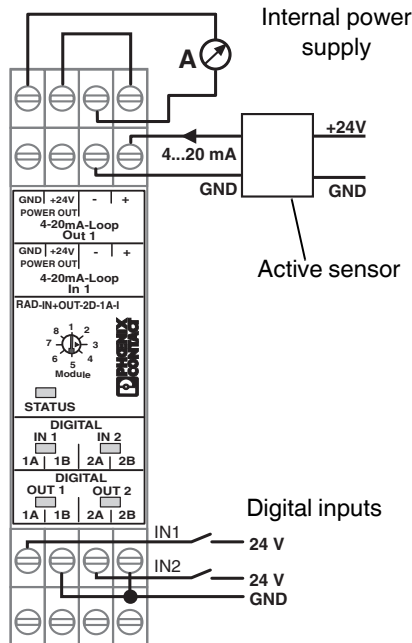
Internal power supply

A

4...20 mA

+24V

GND

GND

Active sensor

GND | +24V | - | +
POWER OUT
4-20mA-Loop
Out 1

GND | +24V | - | +
POWER OUT
4-20mA-Loop
In 1

RAD-IN+OUT-2D-1A-I

8 1 2
7 3
6 4
5
Module

PHOENIX CONTACT

STATUS

DIGITAL
IN 1 IN 2
1A | 1B 2A | 2B

DIGITAL
OUT 1 OUT 2
1A | 1B 2A | 2B

Digital inputs

IN1

24 V

IN2

24 V

GND